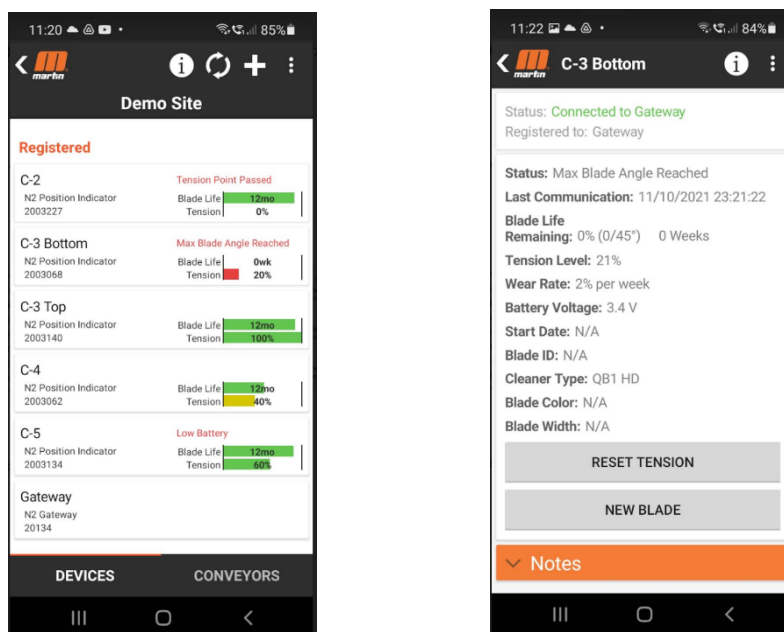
11:20 85%

martin

Demo Site

Registered

C-2
N2 Position Indicator
2003227
Tension Point Passed
Blade Life 12mo
Tension 0%

C-3 Bottom
N2 Position Indicator
2003068
Max Blade Angle Reached
Blade Life 0wk
Tension 20%

C-3 Top
N2 Position Indicator
2003140
Blade Life 12mo
Tension 100%

C-4
N2 Position Indicator
2003062
Blade Life 12mo
Tension 40%

C-5
N2 Position Indicator
2003134
Low Battery
Blade Life 12mo
Tension 60%

Gateway
N2 Gateway
20134

DEVICES
CONVEYORS

11:22 84%

martin
C-3 Bottom

Status: Connected to Gateway
Registered to: Gateway

Status: Max Blade Angle Reached
Last Communication: 11/10/2021 23:21:22
Blade Life Remaining: 0% (0/45°) 0 Weeks
Tension Level: 21%
Wear Rate: 2% per week
Battery Voltage: 3.4 V
Start Date: N/A
Blade ID: N/A
Cleaner Type: QB1 HD
Blade Color: N/A
Blade Width: N/A

RESET TENSION
NEW BLADE

Notes